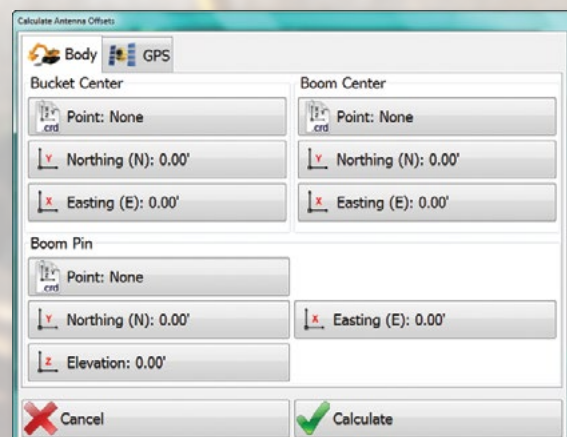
Calculate Antenna Offsets

Body GPS

Bucket Center

crd Point: None

Y Northing (N): 0.00'

X Easting (E): 0.00'

Boom Center

crd Point: None

Y Northing (N): 0.00'

X Easting (E): 0.00'

Boom Pin

crd Point: None

Y Northing (N): 0.00'

X Easting (E): 0.00'

Z Elevation: 0.00'

Cancel

Calculate